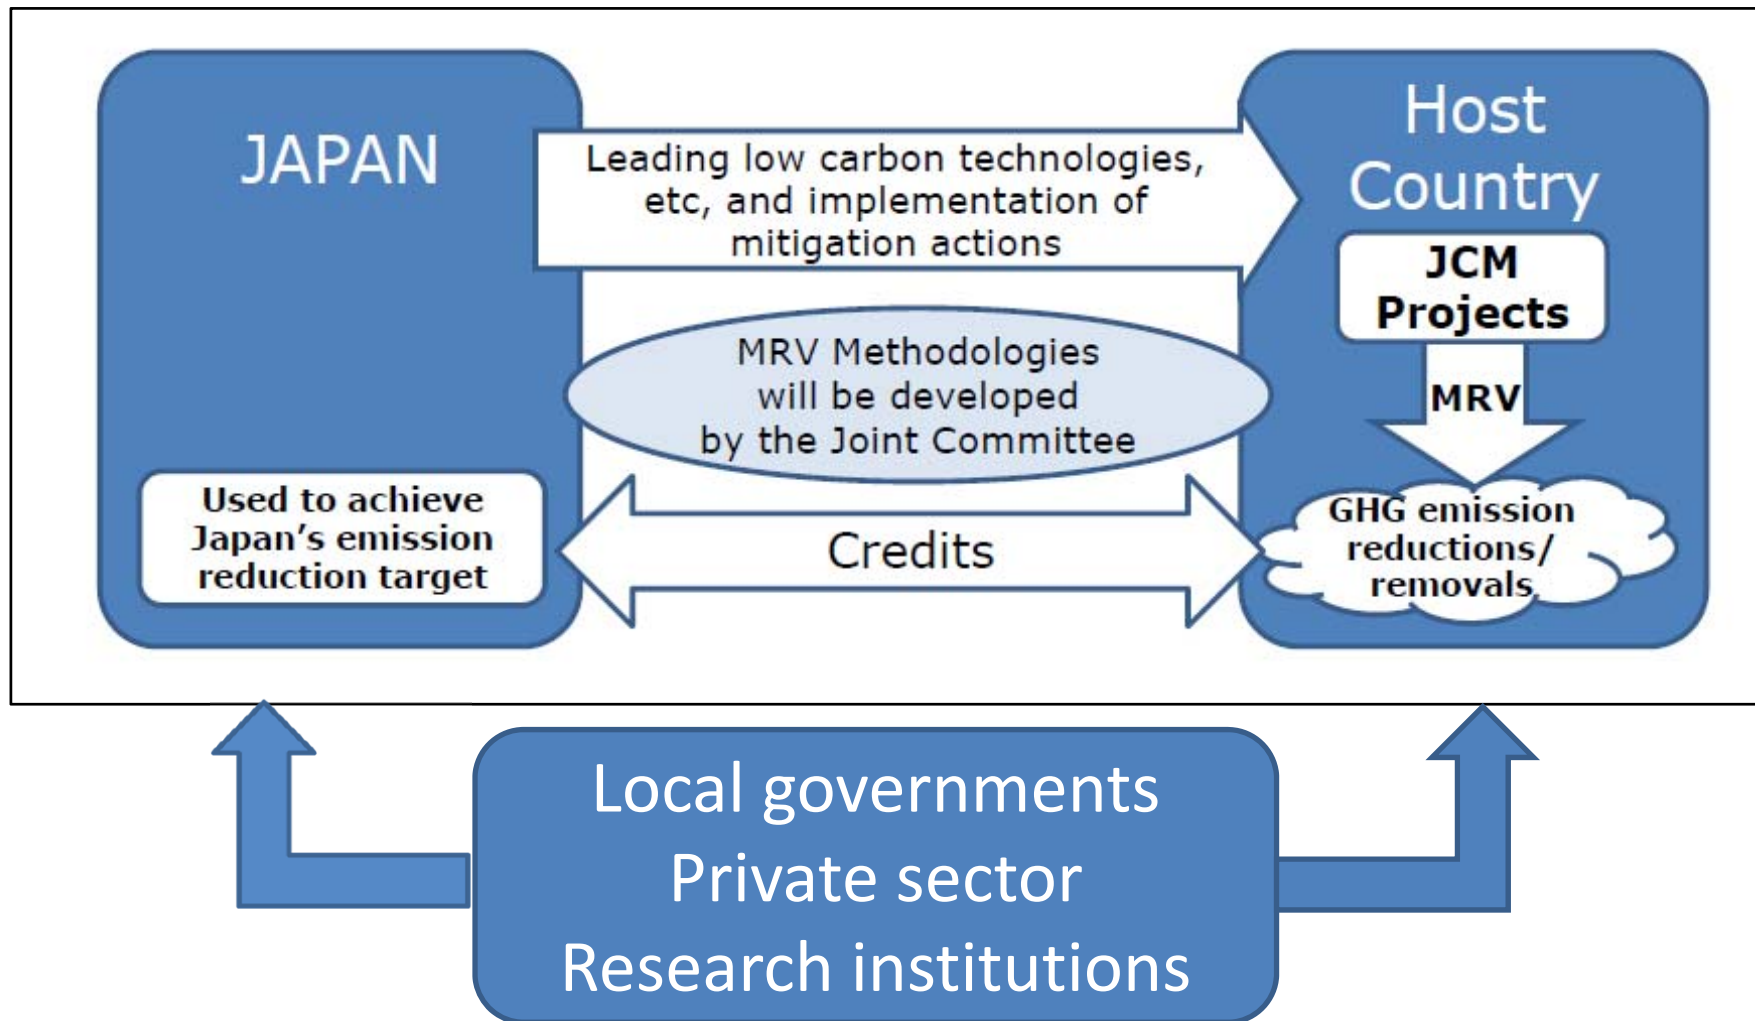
JAPAN

Leading low carbon technologies, etc, and implementation of mitigation actions

Host Country

JCM Projects

MRV Methodologies will be developed by the Joint Committee

MRV

Used to achieve Japan's emission reduction target

Credits

GHG emission reductions/ removals

Local governments
Private sector
Research institutions